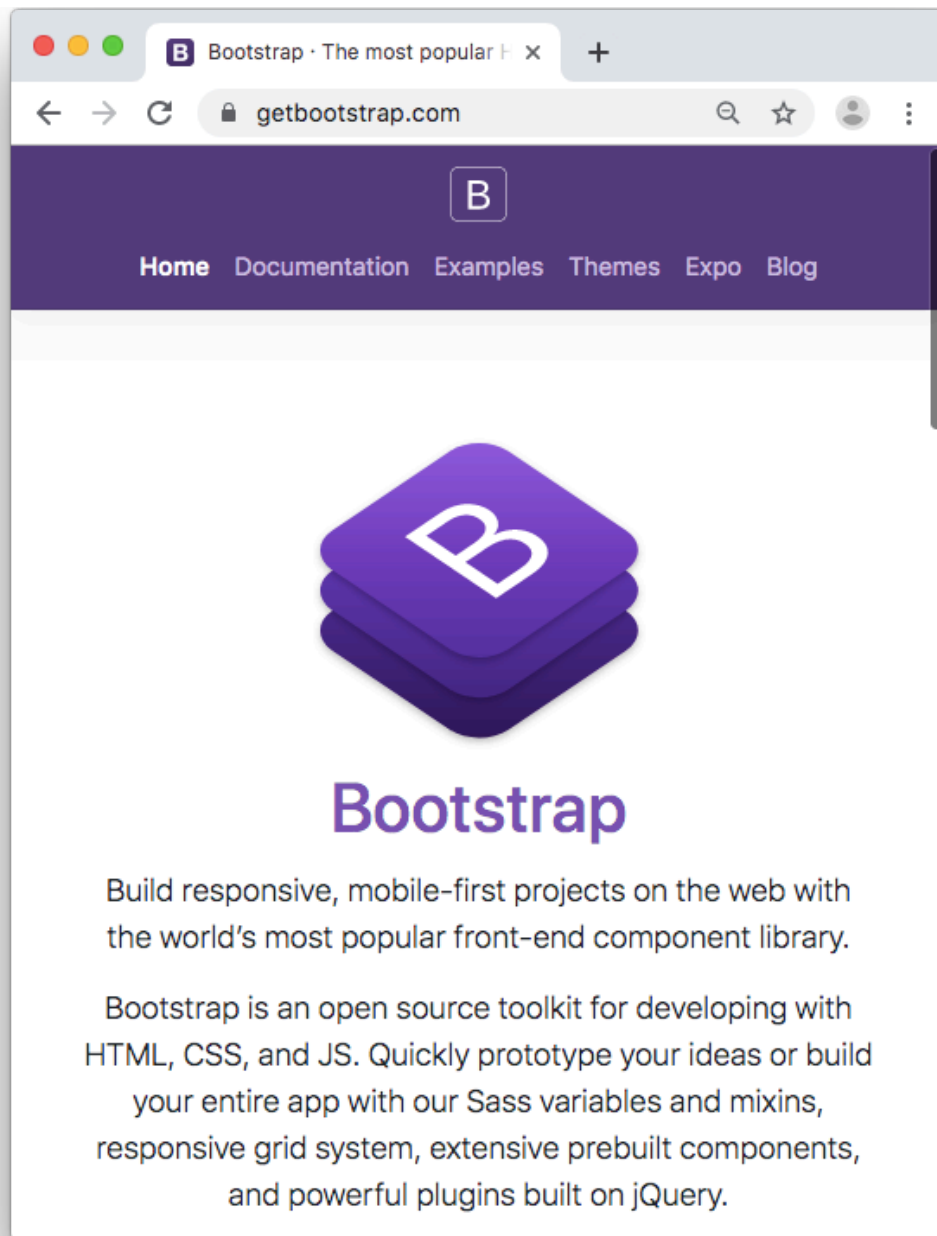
B Bootstrap · The most popular H ×
+
getbootstrap.com

B

Home Documentation Examples Themes Expo Blog

B

Bootstrap

Build responsive, mobile-first projects on the web with the world's most popular front-end component library.

Bootstrap is an open source toolkit for developing with HTML, CSS, and JS. Quickly prototype your ideas or build your entire app with our Sass variables and mixins, responsive grid system, extensive prebuilt components, and powerful plugins built on jQuery.